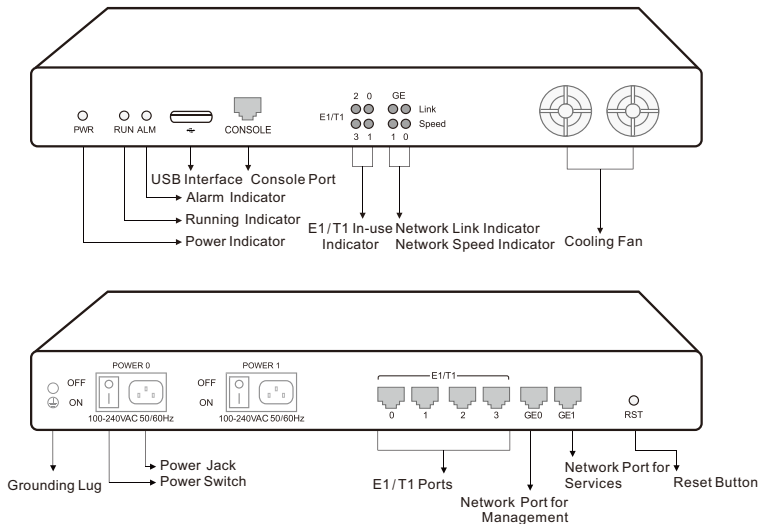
PWR RUN ALM CONSOLE

E1/T1 2 0 3 1

GE 1 0 Link Speed

USB Interface Console Port

Alarm Indicator

Running Indicator

Power Indicator

E1/T1 In-use Indicator

Network Link Indicator

Network Speed Indicator

Cooling Fan

POWER 0 OFF ON 100-240VAC 50/60Hz

POWER 1 OFF ON 100-240VAC 50/60Hz

E1/T1

0 1 2 3 GE0 GE1 RST

Grounding Lug

Power Jack

Power Switch

E1/T1 Ports

Network Port for Management

Network Port for Services

Reset Button